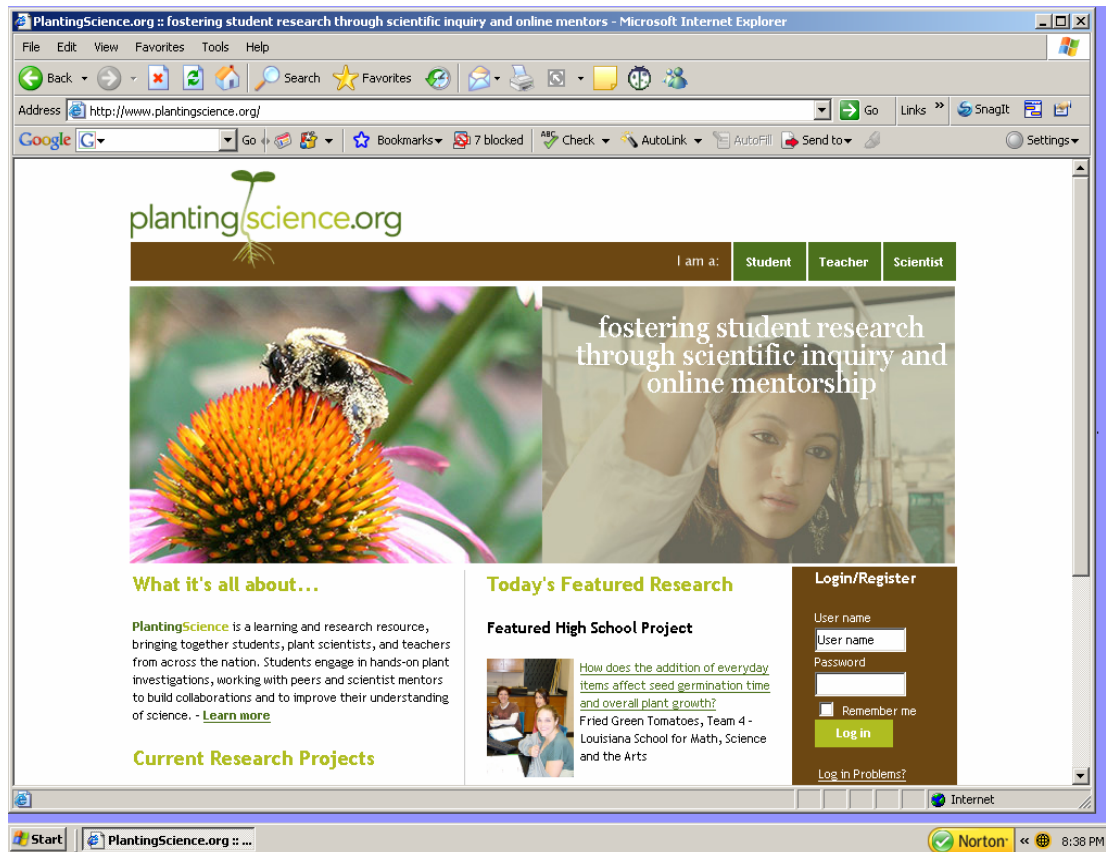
PlantingScience.org :: fostering student research through scientific inquiry and online mentors - Microsoft Internet Explorer

File Edit View Favorites Tools Help

Back Search Favorites

Address http://www.plantingscience.org/ Go Links » SnagIt

Google G Go Bookmarks 7 blocked Check AutoLink AutoFill Send to Settings

plantingscience.org

I am a: Student Teacher Scientist

fostering student research through scientific inquiry and online mentorship

What it's all about...

PlantingScience is a learning and research resource, bringing together students, plant scientists, and teachers from across the nation. Students engage in hands-on plant investigations, working with peers and scientist mentors to build collaborations and to improve their understanding of science. - Learn more

Current Research Projects

Today's Featured Research

Featured High School Project

How does the addition of everyday items affect seed germination time and overall plant growth?

Fried Green Tomatoes, Team 4 - Louisiana School for Math, Science and the Arts

Login/Register

User name

User name

Password

Remember me

Log in

Log in Problems?

Internet

Start PlantingScience.org :: ...

Norton « 8:38 PM